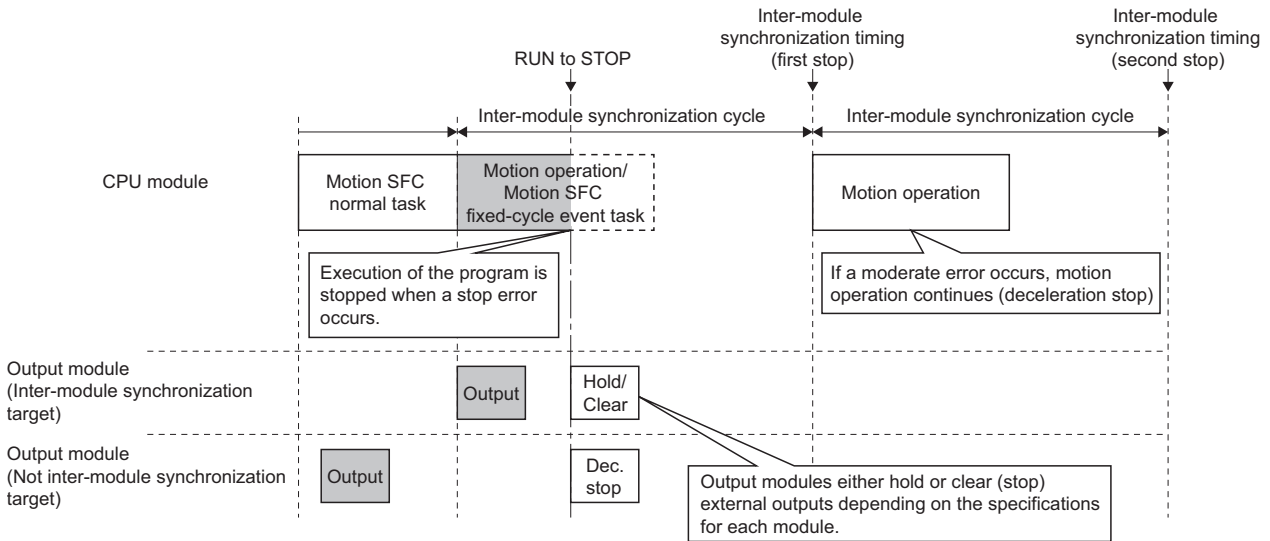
RUN to STOP

Inter-module synchronization timing (first stop)

Inter-module synchronization timing (second stop)

Inter-module synchronization cycle

Inter-module synchronization cycle

CPU module

Motion SFC normal task

Motion operation/ Motion SFC fixed-cycle event task

Motion operation

Execution of the program is stopped when a stop error occurs.

If a moderate error occurs, motion operation continues (deceleration stop)

Output module (Inter-module synchronization target)

Output

Hold/ Clear

Output module (Not inter-module synchronization target)

Output

Dec. stop

Output modules either hold or clear (stop) external outputs depending on the specifications for each module.